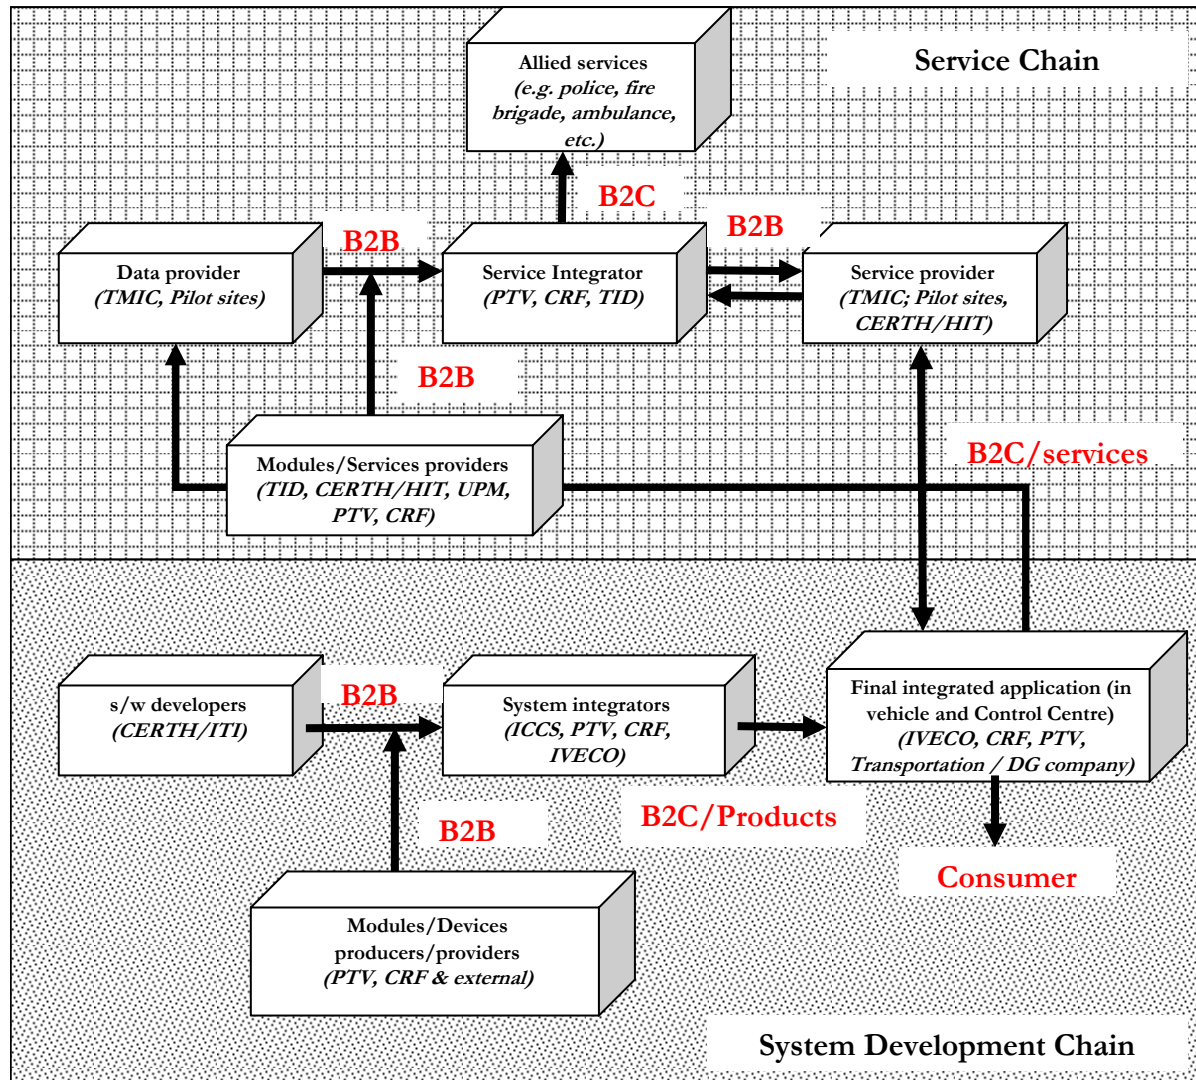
Service Chain

Allied services
(e.g. police, fire brigade, ambulance, etc.)

B2C

B2B

B2B

Data provider
(TMIC, Pilot sites)

Service Integrator
(PTV, CRF, TID)

Service provider
(TMIC; Pilot sites, CERTH/HIT)

B2B

Modules/Services providers
(TID, CERTH/HIT, UPM, PTV, CRF)

B2C/services

s/w developers
(CERTH/ITI)

B2B

System integrators
(ICCS, PTV, CRF, IVECO)

Final integrated application (in vehicle and Control Centre)
(IVECO, CRF, PTV, Transportation / DG company)

B2B

B2C/Products

Consumer

Modules/Devices producers/providers
(PTV, CRF & external)

System Development Chain